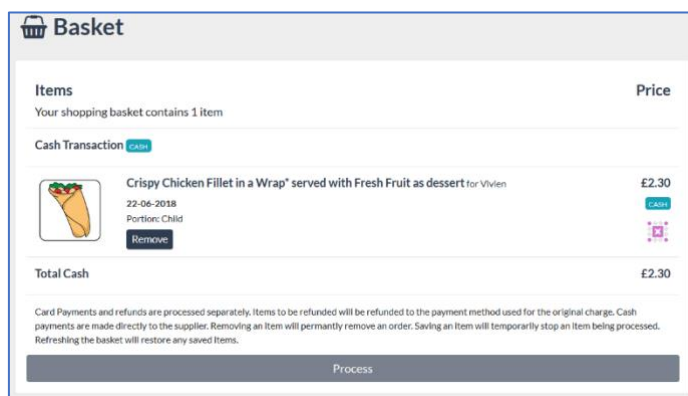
Basket

Items

Price

Your shopping basket contains 1 item

Cash Transaction CASH

Crispy Chicken Fillet in a Wrap* served with Fresh Fruit as dessert for Vivien

£2.30

22-06-2018

CASH

Portion: Child

Remove

Total Cash

£2.30

Card Payments and refunds are processed separately. Items to be refunded will be refunded to the payment method used for the original charge. Cash payments are made directly to the supplier. Removing an item will permantly remove an order. Saving an item will temporarily stop an item being processed. Refreshing the basket will restore any saved items.

Process